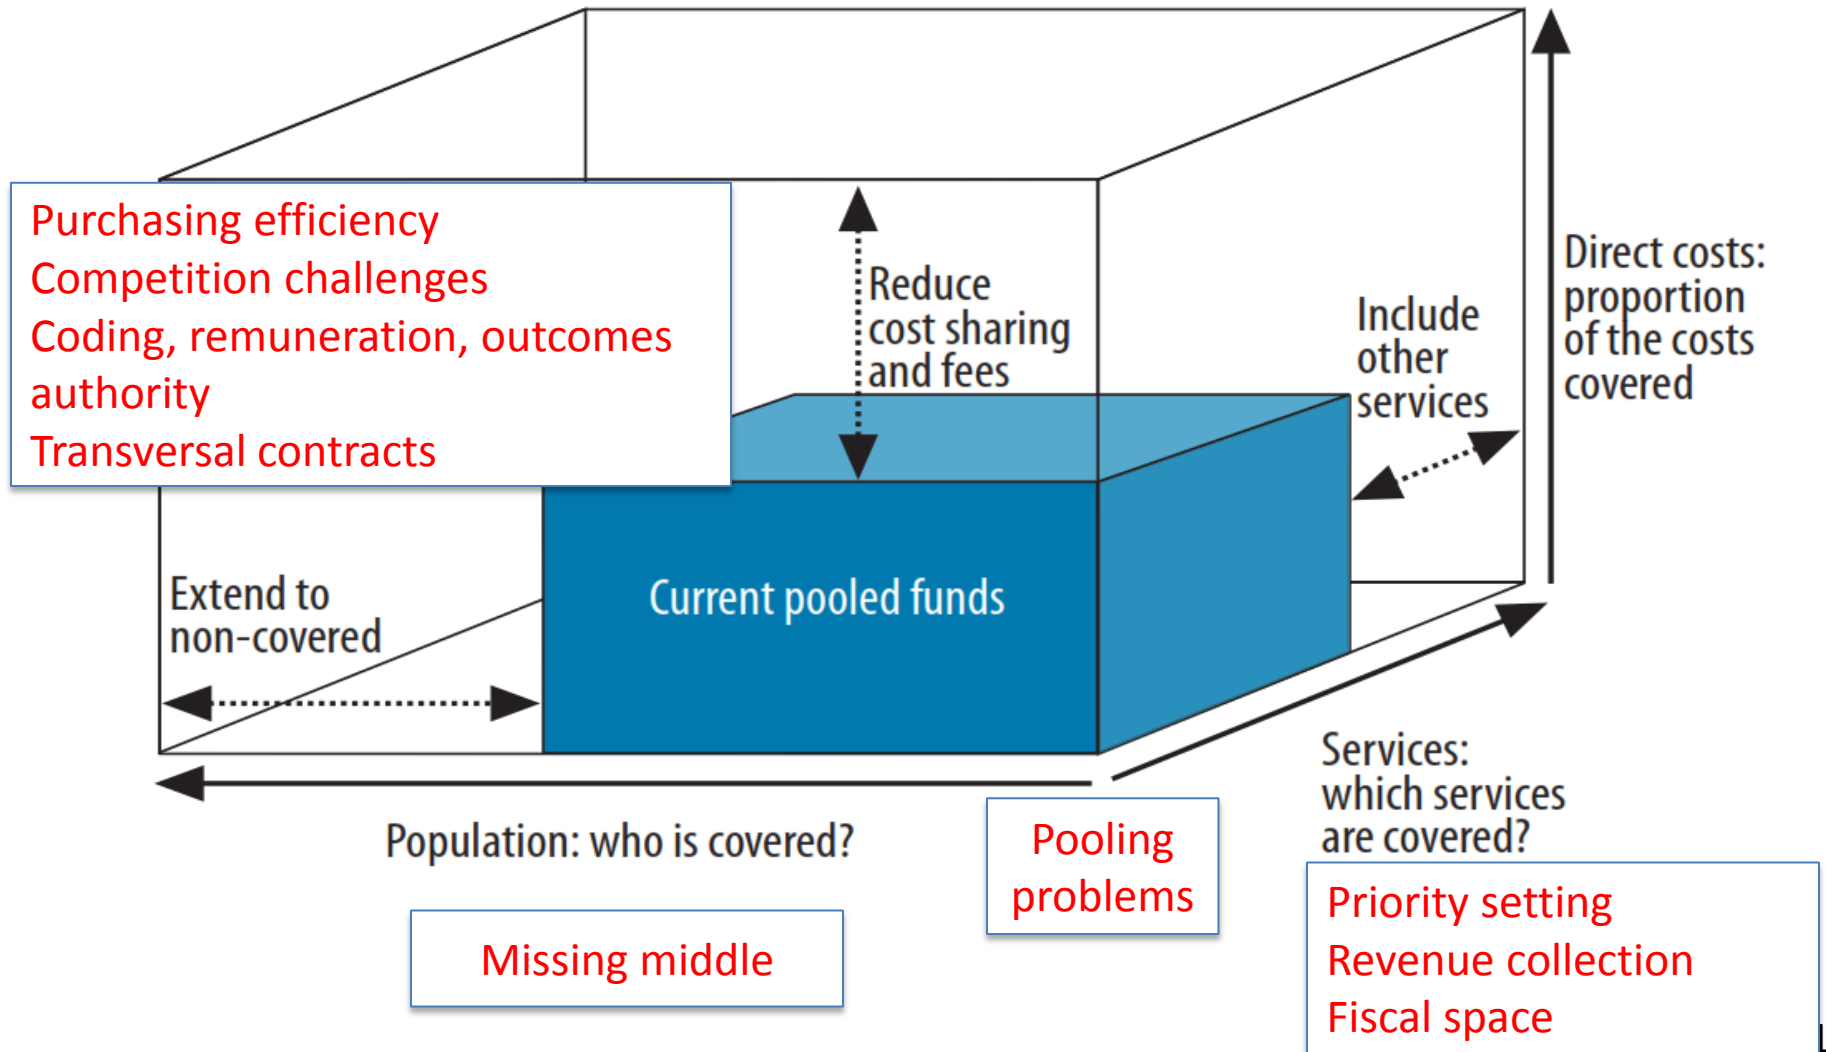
Purchasing efficiency
Competition challenges
Coding, remuneration, outcomes authority
Transversal contracts

Reduce cost sharing and fees

Include other services

Direct costs: proportion of the costs covered

Current pooled funds

Extend to non-covered

Services: which services are covered?

Population: who is covered?

Pooling problems

Missing middle

Priority setting
Revenue collection
Fiscal space